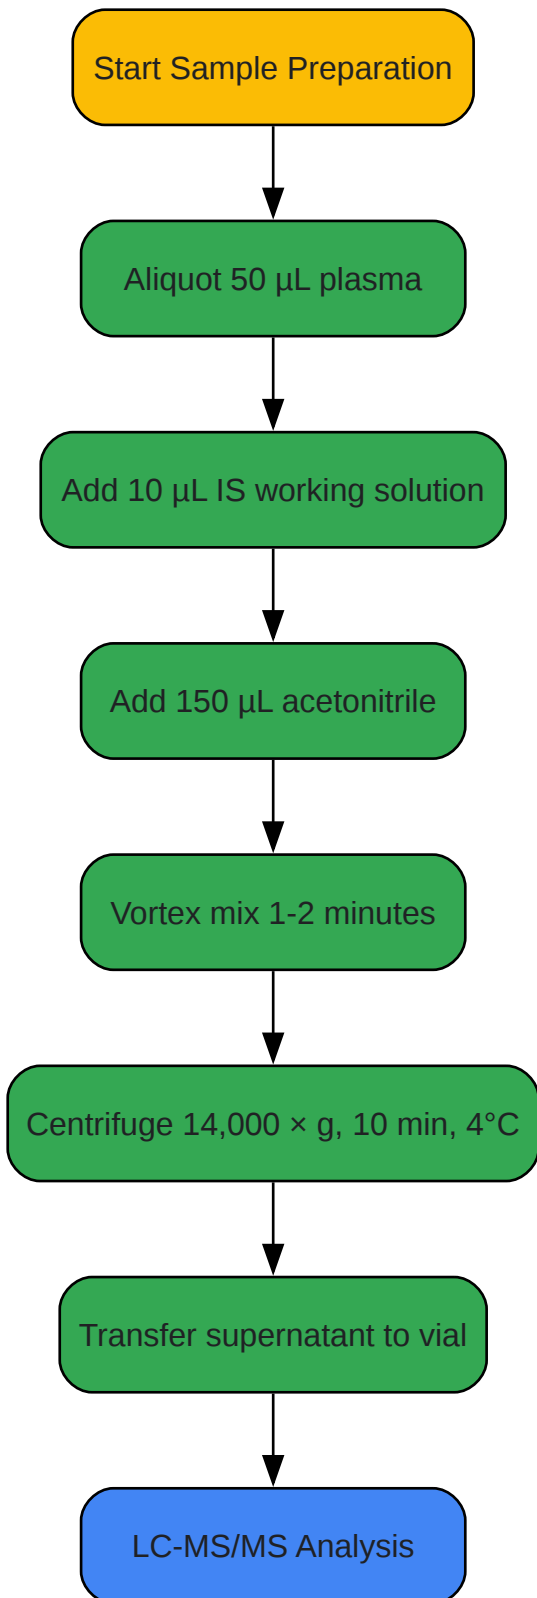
Start Sample Preparation

Aliquot 50 µL plasma

Add 10 µL IS working solution

Add 150 µL acetonitrile

Vortex mix 1-2 minutes

Centrifuge 14,000 × g, 10 min, 4°C

Transfer supernatant to vial

LC-MS/MS Analysis